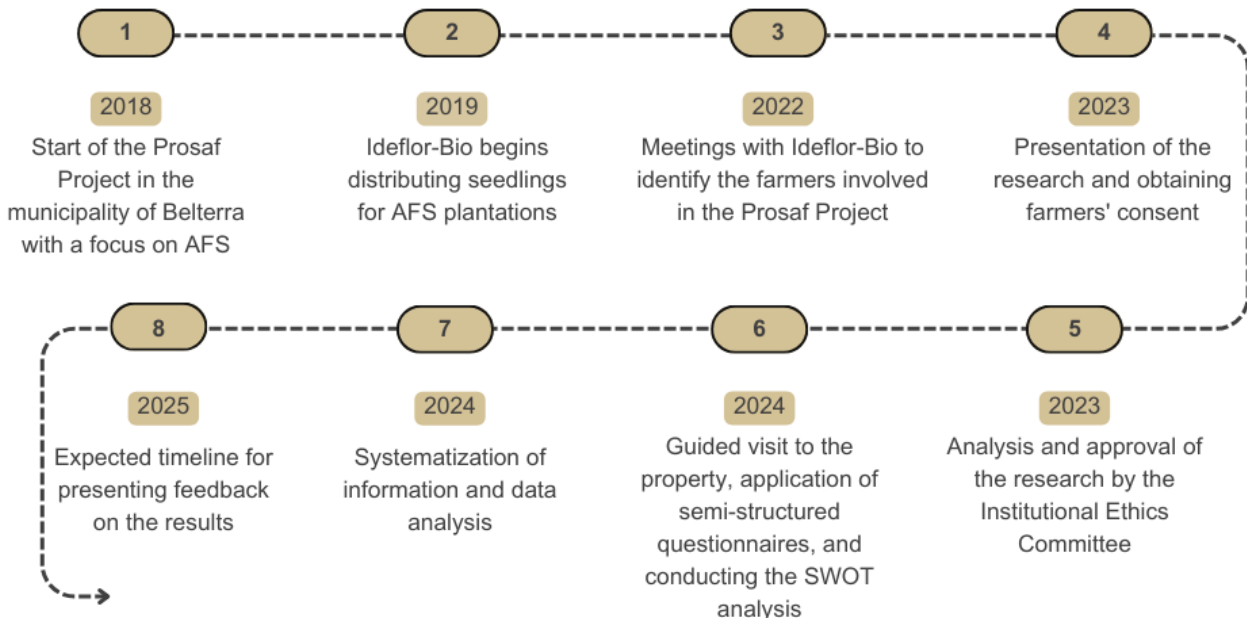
1

2018

Start of the Prosaf Project in the municipality of Belterra with a focus on AFS

2

2019

Ideflor-Bio begins distributing seedlings for AFS plantations

3

2022

Meetings with Ideflor-Bio to identify the farmers involved in the Prosaf Project

4

2023

Presentation of the research and obtaining farmers' consent

8

2025

Expected timeline for presenting feedback on the results

7

2024

Systematization of information and data analysis

6

2024

Guided visit to the property, application of semi-structured questionnaires, and conducting the SWOT analysis

5

2023

Analysis and approval of the research by the Institutional Ethics Committee